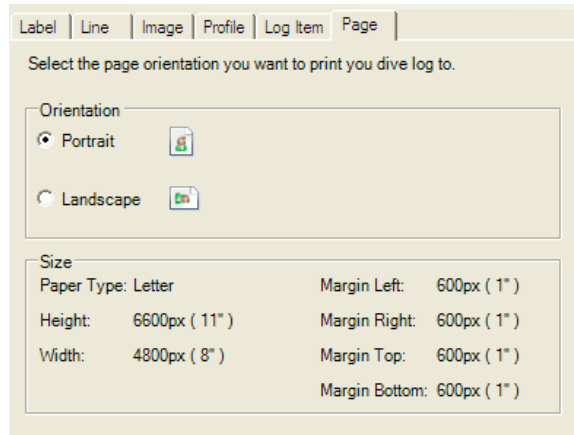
Label | Line | Image | Profile | Log Item | Page

Select the page orientation you want to print you dive log to.

Orientation
Portrait
Landscape

Size
Paper Type: Letter
Height: 6600px ( 11" )
Width: 4800px ( 8" )
Margin Left: 600px ( 1" )
Margin Right: 600px ( 1" )
Margin Top: 600px ( 1" )
Margin Bottom: 600px ( 1" )